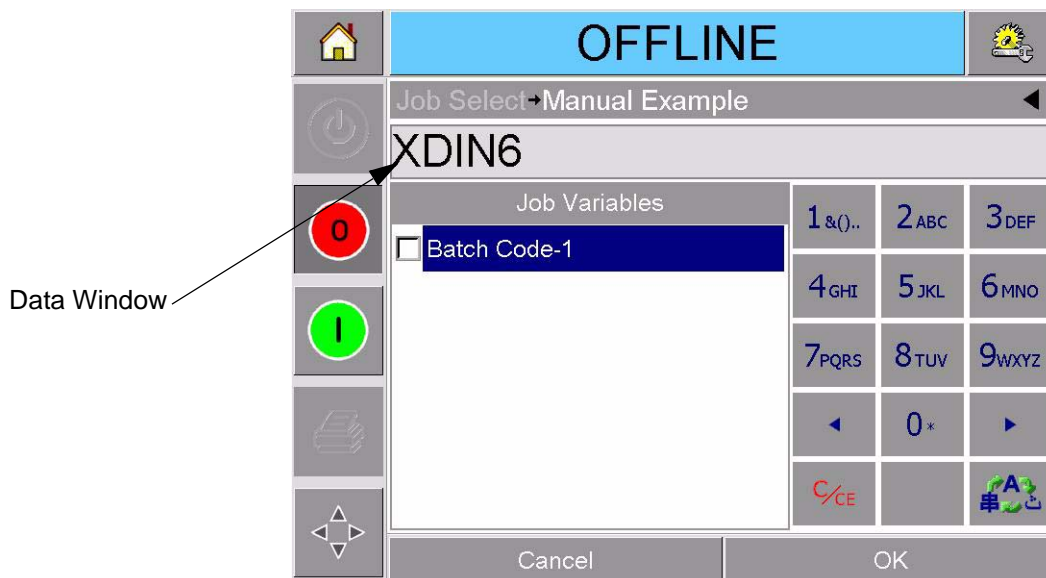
OFFLINE

Job Select→Manual Example

XDIN6

Data Window

Job Variables

Batch Code-1

| 1&().. | 2ABC | 3DEF |
|---|---|---|
| 4GHI | 5JKL | 6MNO |
| 7PQRS | 8TUV | 9WXYZ |
| ◄ | 0* | ► |
| C/CE | | |

0

I

Cancel

OK